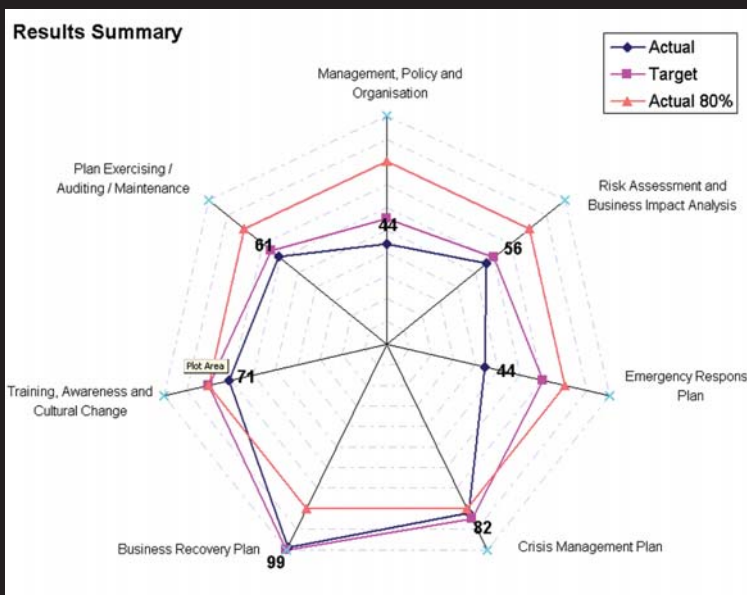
Results Summary

Actual
Target
Actual 80%

Management, Policy and Organisation

44

Risk Assessment and Business Impact Analysis

56

Emergency Respons Plan

44

Crisis Management Plan

82

Business Recovery Plan

99

Training, Awareness and Cultural Change

Plot Area

71

Plan Exercising / Auditing / Maintenance

61